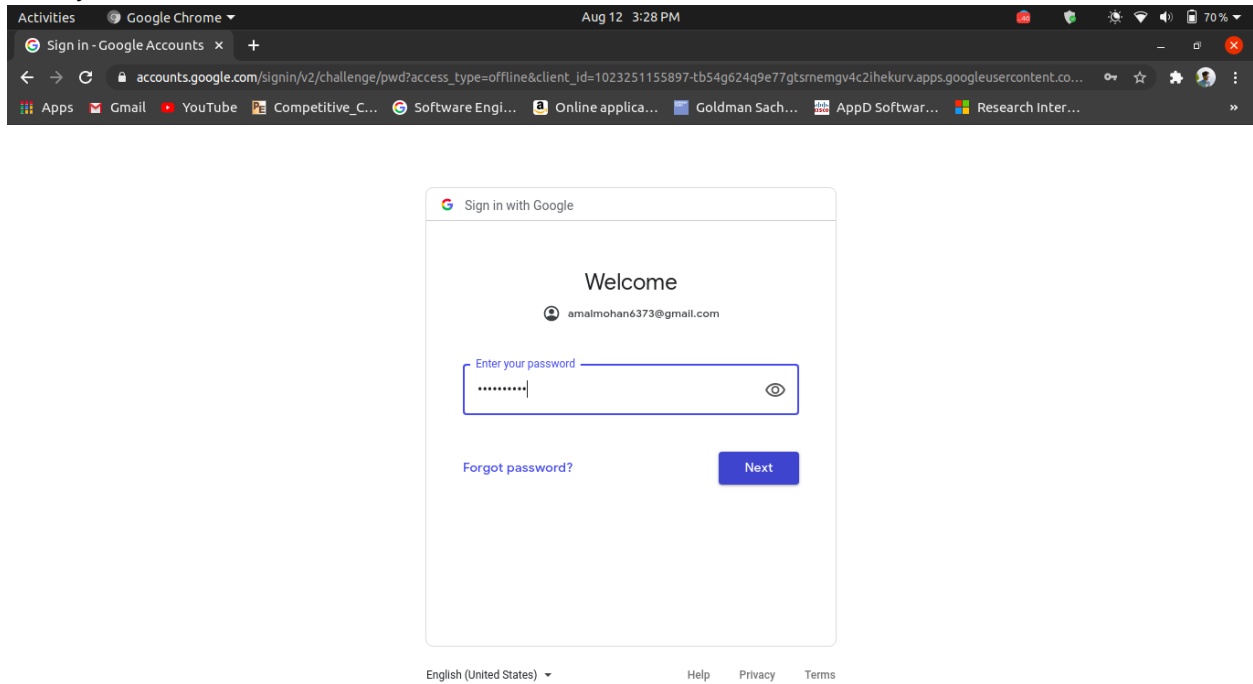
Activities Google Chrome ▾ Aug 12 3:28 PM 70 % ▾

Sign in - Google Accounts ×

accounts.google.com/signin/v2/challenge/pwd?access_type=offline&client_id=1023251155897-tb54g624q9e77gtsrnemgv4c2ihekurv.apps.googleusercontent.co...

Apps Gmail YouTube Competitive_C... Software Engi... Online applica... Goldman Sach... AppD Softwar... Research Inter... »

Sign in with Google

Welcome

amalmohan6373@gmail.com

Enter your password

••••••••••

Forgot password?

Next

English (United States) ▾

Help Privacy Terms